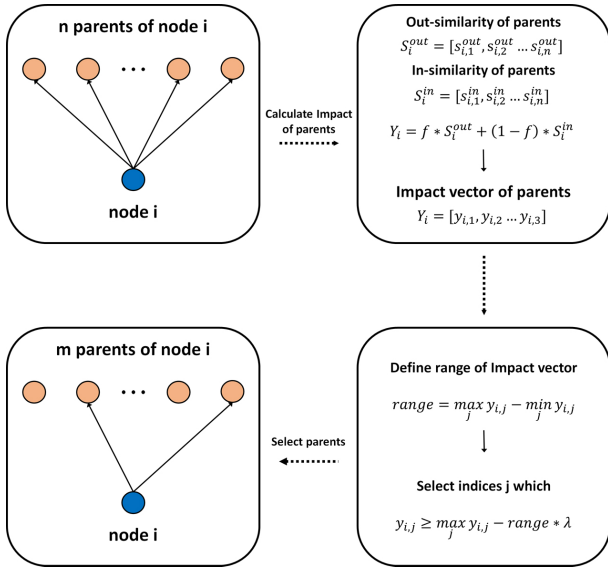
n parents of node i

• • •

node i

Calculate Impact of parents

Out-similarity of parents

$S_i^{out} = [s_{i,1}^{out}, s_{i,2}^{out} \ldots s_{i,n}^{out}]$

In-similarity of parents

$S_i^{in} = [s_{i,1}^{in}, s_{i,2}^{in} \ldots s_{i,n}^{in}]$

$Y_i = f * S_i^{out} + (1 - f) * S_i^{in}$

Impact vector of parents

$Y_i = [y_{i,1}, y_{i,2} \ldots y_{i,3}]$

m parents of node i

• • •

node i

Select parents

Define range of Impact vector

$range = \max_j y_{i,j} - \min_j y_{i,j}$

Select indices j which

$y_{i,j} \geq \max_j y_{i,j} - range * \lambda$